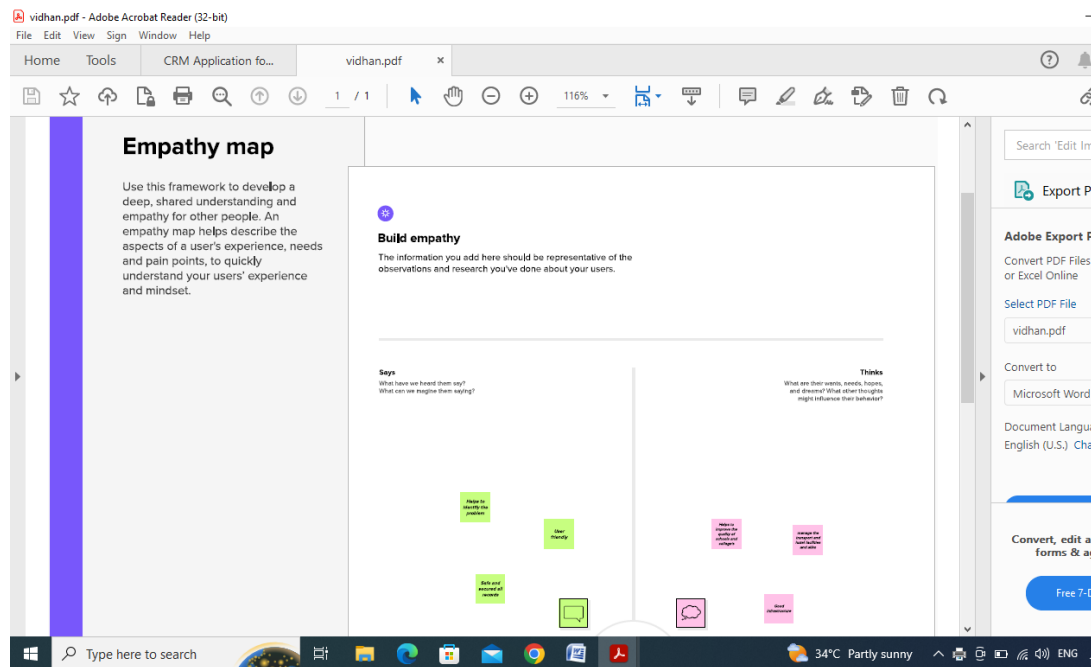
vidhan.pdf - Adobe Acrobat Reader (32-bit)
File Edit View Sign Window Help
Home Tools CRM Application fo... vidhan.pdf ×
1 / 1 116%

Empathy map

Use this framework to develop a deep, shared understanding and empathy for other people. An empathy map helps describe the aspects of a user's experience, needs and pain points, to quickly understand your users' experience and mindset.

Build empathy

The information you add here should be representative of the observations and research you've done about your users.

Says
What have we heard them say?
What can we imagine them saying?

Thinks
What are their wants, needs, hopes, and dreams? What other thoughts might influence their behavior?

Helps to identify the problem

User friendly

Safe and secured all records

Helps to improve the quality of schools and colleges

manage the courses and hotel facilities and also

Good infrastructure

Search 'Edit Im
Export P
Adobe Export P
Convert PDF Files or Excel Online
Select PDF File
vidhan.pdf
Convert to
Microsoft Word
Document Langua
English (U.S.) Cha
Convert, edit a forms & a
Free 7-D

Type here to search
34°C Partly sunny
ENG